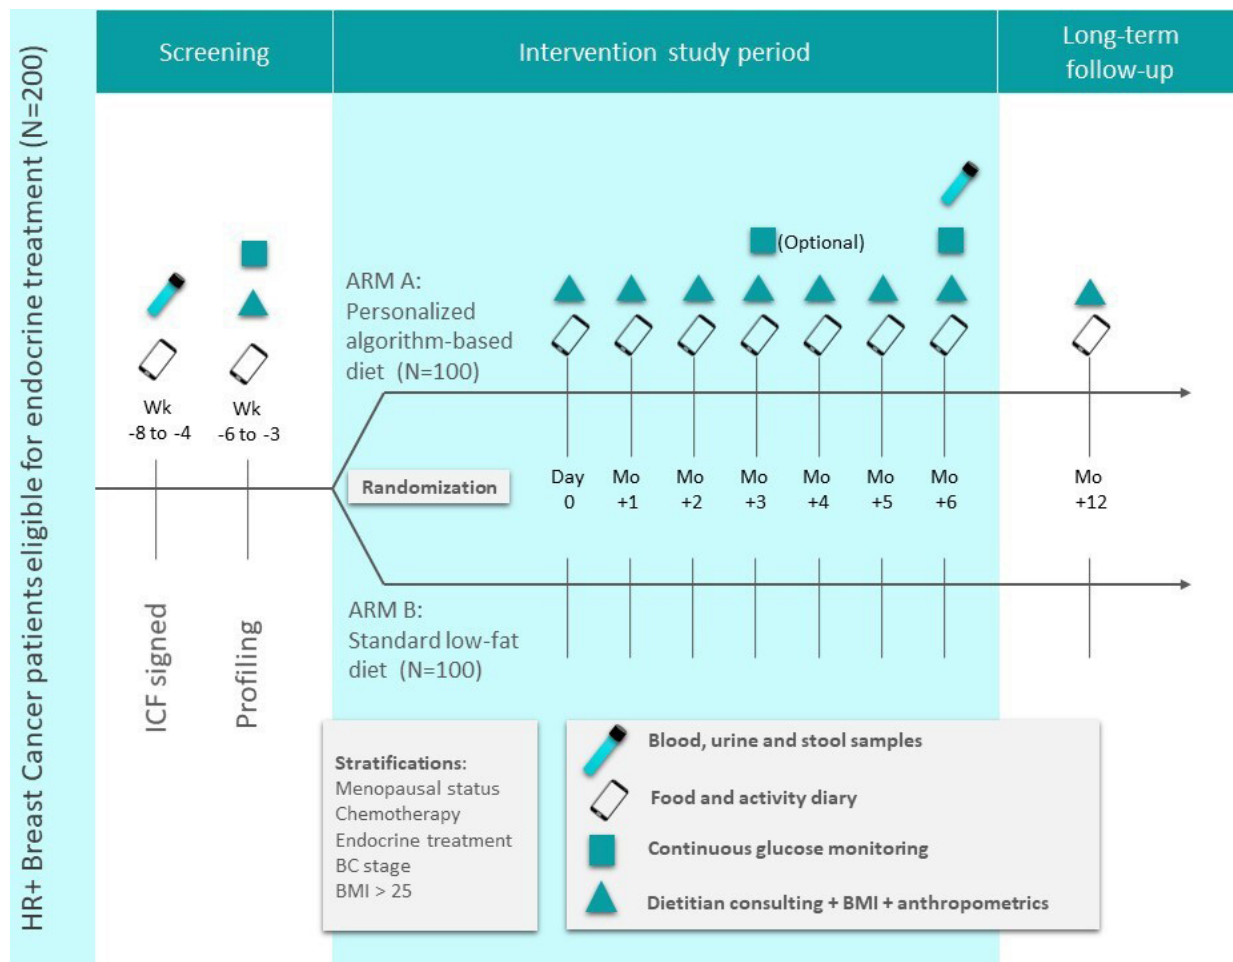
HR+ Breast Cancer patients eligible for endocrine treatment (N=200)

Screening

Intervention study period

Long-term follow-up

(Optional)

ARM A: Personalized algorithm-based diet (N=100)

Wk -8 to -4

Wk -6 to -3

Randomization

Day 0

Mo +1

Mo +2

Mo +3

Mo +4

Mo +5

Mo +6

Mo +12

ARM B: Standard low-fat diet (N=100)

ICF signed

Profiling

Stratifications:
Menopausal status
Chemotherapy
Endocrine treatment
BC stage
BMI > 25

Blood, urine and stool samples

Food and activity diary

Continuous glucose monitoring

Dietitian consulting + BMI + anthropometrics